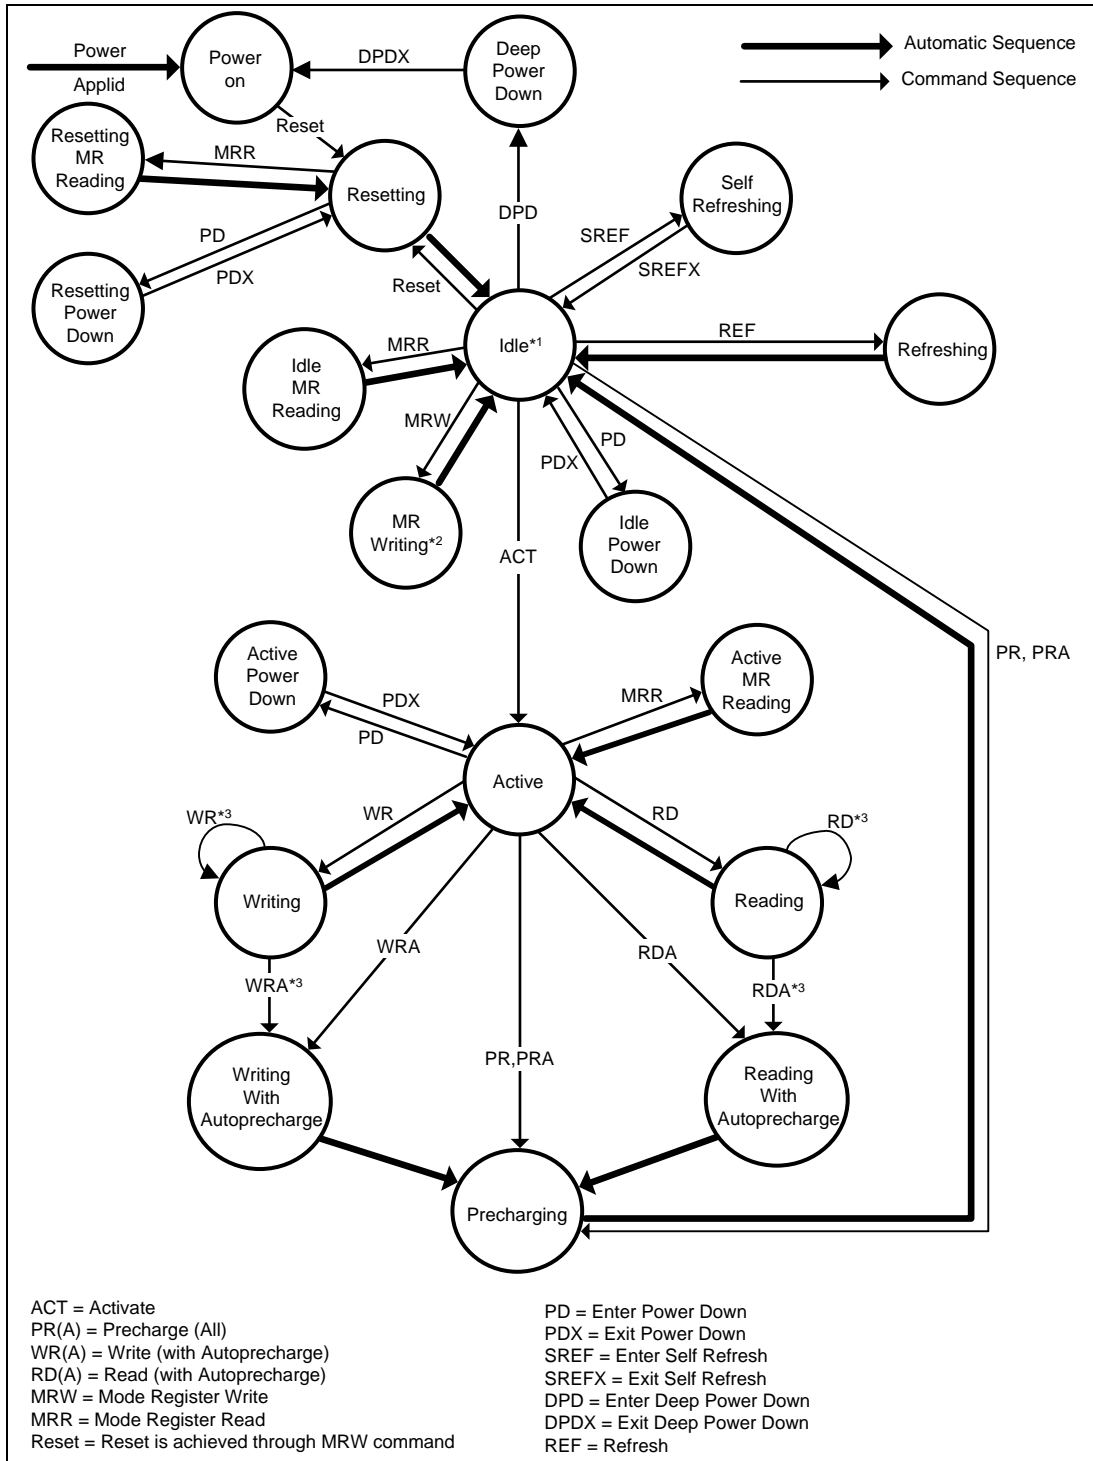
Power Applid

Power on

DPDX

Deep Power Down

Automatic Sequence

Command Sequence

Reset

Resetting MR Reading

MRR

Resetting

DPD

Self Refreshing

SREF

SREFX

PD

PDX

Resetting Power Down

Reset

Idle$^{*1}$

REF

Refreshing

MRR

Idle MR Reading

MRW

PDX

PD

MR Writing$^{*2}$

Idle Power Down

ACT

PR, PRA

Active Power Down

PDX

PD

Active MR Reading

MRR

Active

WR$^{*3}$

WR

RD

RD$^{*3}$

Writing

Reading

WRA

RDA

WRA$^{*3}$

RDA$^{*3}$

PR,PRA

Writing With Autoprecharge

Reading With Autoprecharge

Precharging

ACT = Activate
PR(A) = Precharge (All)
WR(A) = Write (with Autoprecharge)
RD(A) = Read (with Autoprecharge)
MRW = Mode Register Write
MRR = Mode Register Read
Reset = Reset is achieved through MRW command

PD = Enter Power Down
PDX = Exit Power Down
SREF = Enter Self Refresh
SREFX = Exit Self Refresh
DPD = Enter Deep Power Down
DPDX = Exit Deep Power Down
REF = Refresh